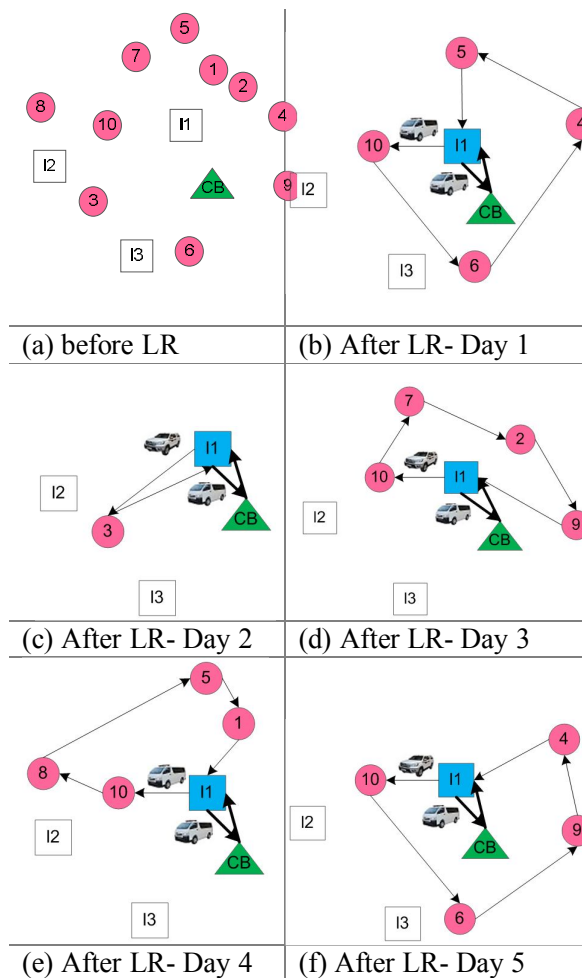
5
7
1
2
8
10
I1
4
I2
CB
9
3
I3
6

5
10
I1
4
I2
CB
I3
6

(a) before LR | (b) After LR- Day 1

I1
I2
3
CB
I3

7
2
10
I1
I2
9
CB
I3

(c) After LR- Day 2 | (d) After LR- Day 3

5
1
8
10
I1
I2
CB
I3

4
10
I1
I2
9
CB
I3
6

(e) After LR- Day 4 | (f) After LR- Day 5